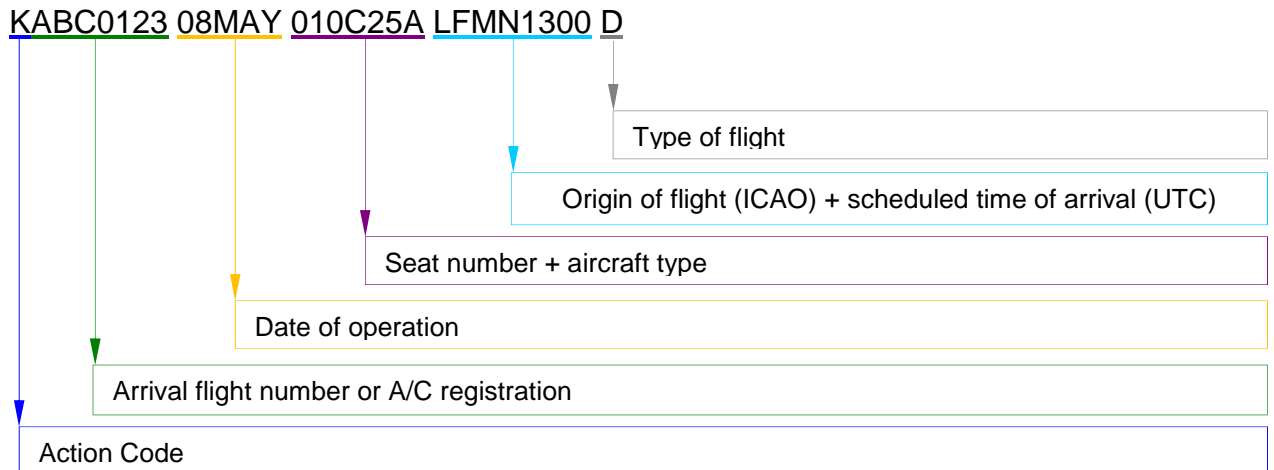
KABC0123 08MAY 010C25A LFMN1300 D

Type of flight

Origin of flight (ICAO) + scheduled time of arrival (UTC)

Seat number + aircraft type

Date of operation

Arrival flight number or A/C registration

Action Code